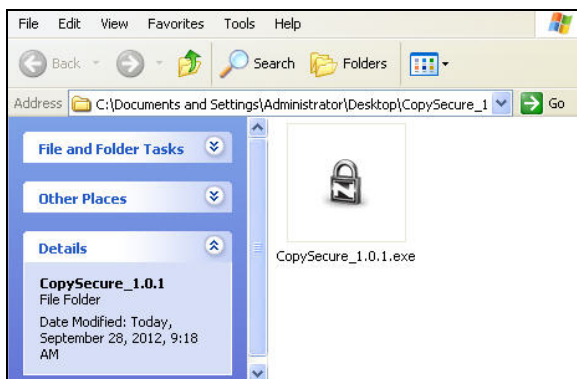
File Edit View Favorites Tools Help

Back Search Folders

Address C:\Documents and Settings\Administrator\Desktop\CopySecure_1 Go

File and Folder Tasks

Other Places

Details

CopySecure_1.0.1
File Folder

Date Modified: Today, September 28, 2012, 9:18 AM

CopySecure_1.0.1.exe